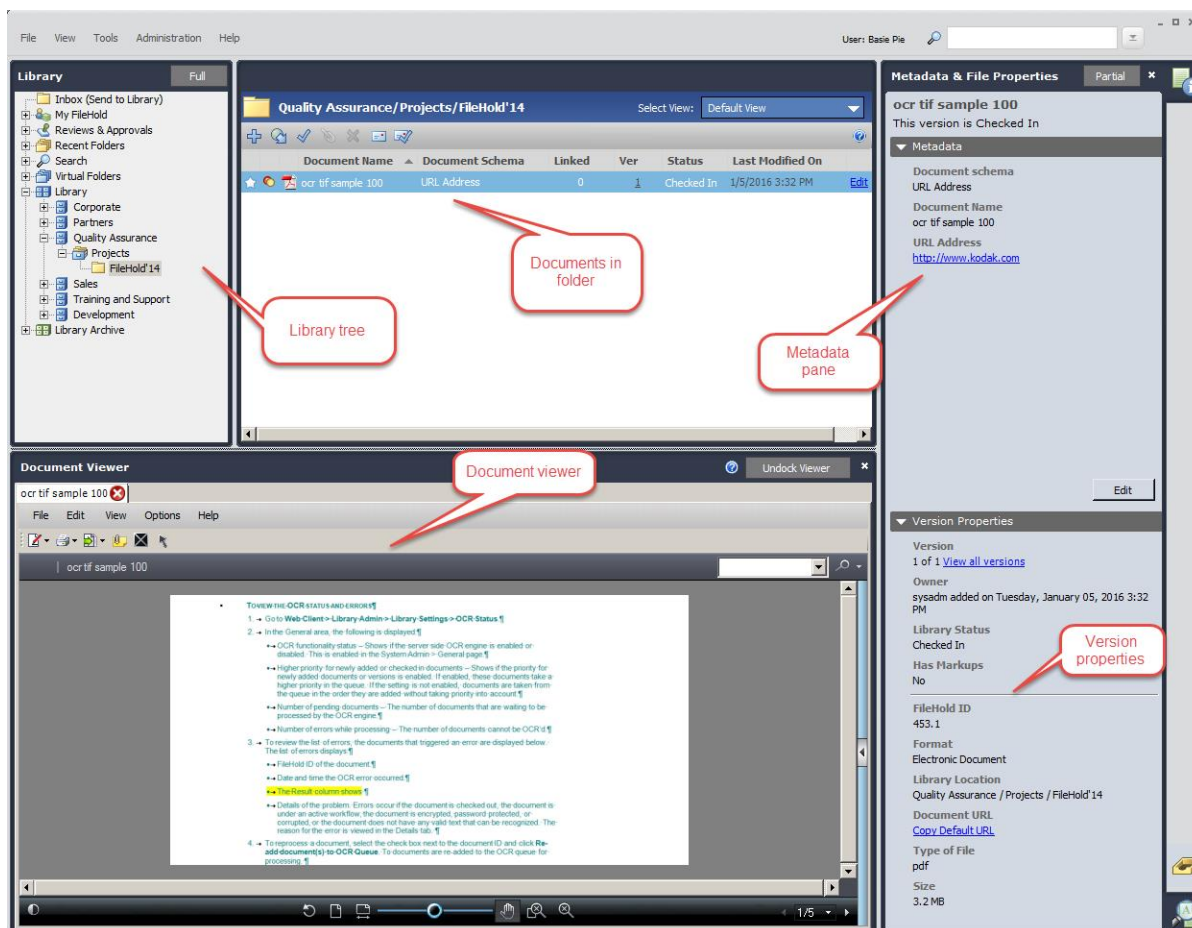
File View Tools Administration Help

User: Basie Pie

Library Full

Inbox (Send to Library)
My FileHold
Reviews & Approvals
Recent Folders
Search
Virtual Folders
Library
Corporate
Partners
Quality Assurance
Projects
FileHold'14
Sales
Training and Support
Development
Library Archive

Library tree

Quality Assurance/Projects/FileHold'14

Select View: Default View

| Document Name | Document Schema | Linked | Ver | Status | Last Modified On | |
|---|---|---|---|---|---|---|
| ocr tif sample 100 | URL Address | 0 | 1 | Checked In | 1/5/2016 3:32 PM | Edit |

Documents in folder

Metadata & File Properties Partial

ocr tif sample 100
This version is Checked In

Metadata
Document schema
URL Address
Document Name
ocr tif sample 100
URL Address
http://www.kodak.com

Metadata pane

Edit

Version Properties
Version
1 of 1 View all versions
Owner
sysadm added on Tuesday, January 05, 2016 3:32 PM
Library Status
Checked In
Has Markups
No
FileHold ID
453.1
Format
Electronic Document
Library Location
Quality Assurance / Projects / FileHold'14
Document URL
Copy Default URL
Type of File
pdf
Size
3.2 MB

Version properties

Document Viewer

Document viewer

Undock Viewer

ocr tif sample 100

File Edit View Options Help

ocr tif sample 100

TO VIEW THE OCR STATUS AND ERRORS
1. Go to Web Client > Library Admin > Library Settings > OCR Status
2. In the General area, the following is displayed
OCR functionality status – Shows if the server side OCR engine is enabled or disabled. This is enabled in the System Admin > General page.
Higher priority for newly added or checked in documents – Shows if the priority for newly added documents or versions is enabled. If enabled, these documents take a higher priority in the queue. If the setting is not enabled, documents are taken from the queue in the order they are added without taking priority into account.
Number of pending documents – The number of documents that are waiting to be processed by the OCR engine.
Number of errors while processing – The number of documents cannot be OCR'd.
3. To review the list of errors, the documents that triggered an error are displayed below. The list of errors displays:
FileHold ID of the document.
Date and time the OCR error occurred.
The Result column shows
Details of the problem. Errors occur if the document is checked out, the document is under an active workflow, the document is encrypted, password protected, or corrupted, or the document does not have any valid text that can be recognized. The reason for the error is viewed in the Details tab.
4. To reprocess a document, select the check box next to the document ID and click Re-add document(s) to OCR Queue. To documents are re-added to the OCR queue for processing.

1/5